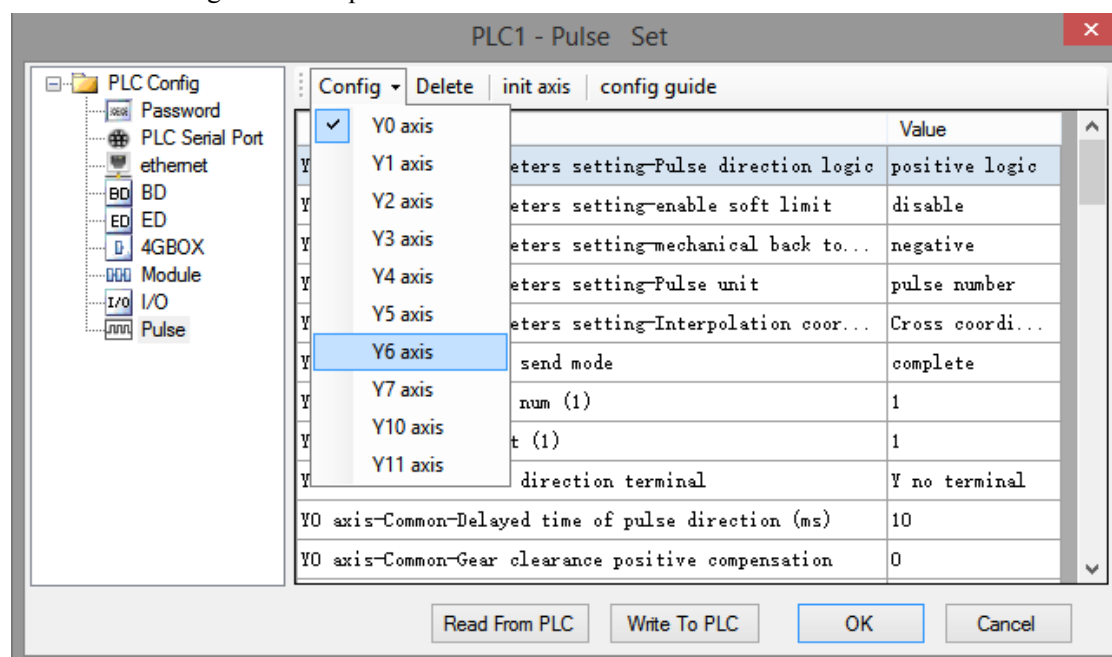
PLC1 - Pulse Set

PLC Config
Password
PLC Serial Port
ethernet
BD
ED
4GBOX
Module
I/O
Pulse

Config | Delete | init axis | config guide

Y0 axis
Y1 axis
Y2 axis
Y3 axis
Y4 axis
Y5 axis
Y6 axis
Y7 axis
Y10 axis
Y11 axis

| | Value |
|---|---|
| Y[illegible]eters setting-Pulse direction logic | positive logic |
| Y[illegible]eters setting-enable soft limit | disable |
| Y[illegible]eters setting-mechanical back to... | negative |
| Y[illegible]eters setting-Pulse unit | pulse number |
| Y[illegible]eters setting-Interpolation coor... | Cross coordi... |
| Y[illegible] send mode | complete |
| Y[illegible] num (1) | 1 |
| Y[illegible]t (1) | 1 |
| Y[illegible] direction terminal | Y no terminal |
| Y0 axis-Common-Delayed time of pulse direction (ms) | 10 |
| Y0 axis-Common-Gear clearance positive compensation | 0 |

Read From PLC | Write To PLC | OK | Cancel